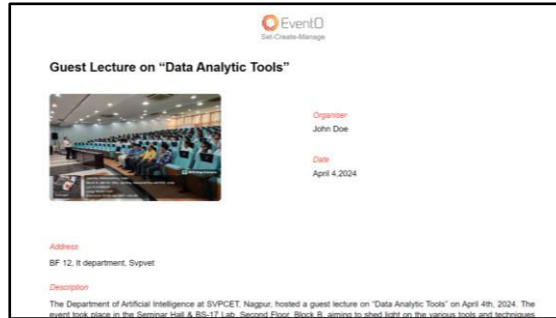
EventO
Set-Create-Manage

Guest Lecture on “Data Analytic Tools”

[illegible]

Organiser
John Doe

Date
April 4,2024

Address
BF 12, It department, Svpvet

Description
The Department of Artificial Intelligence at SVPCET, Nagpur, hosted a guest lecture on “Data Analytic Tools” on April 4th, 2024. The event took place in the Seminar Hall & BS-17 Lab, Second Floor, Block B, aiming to shed light on the various tools and techniques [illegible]